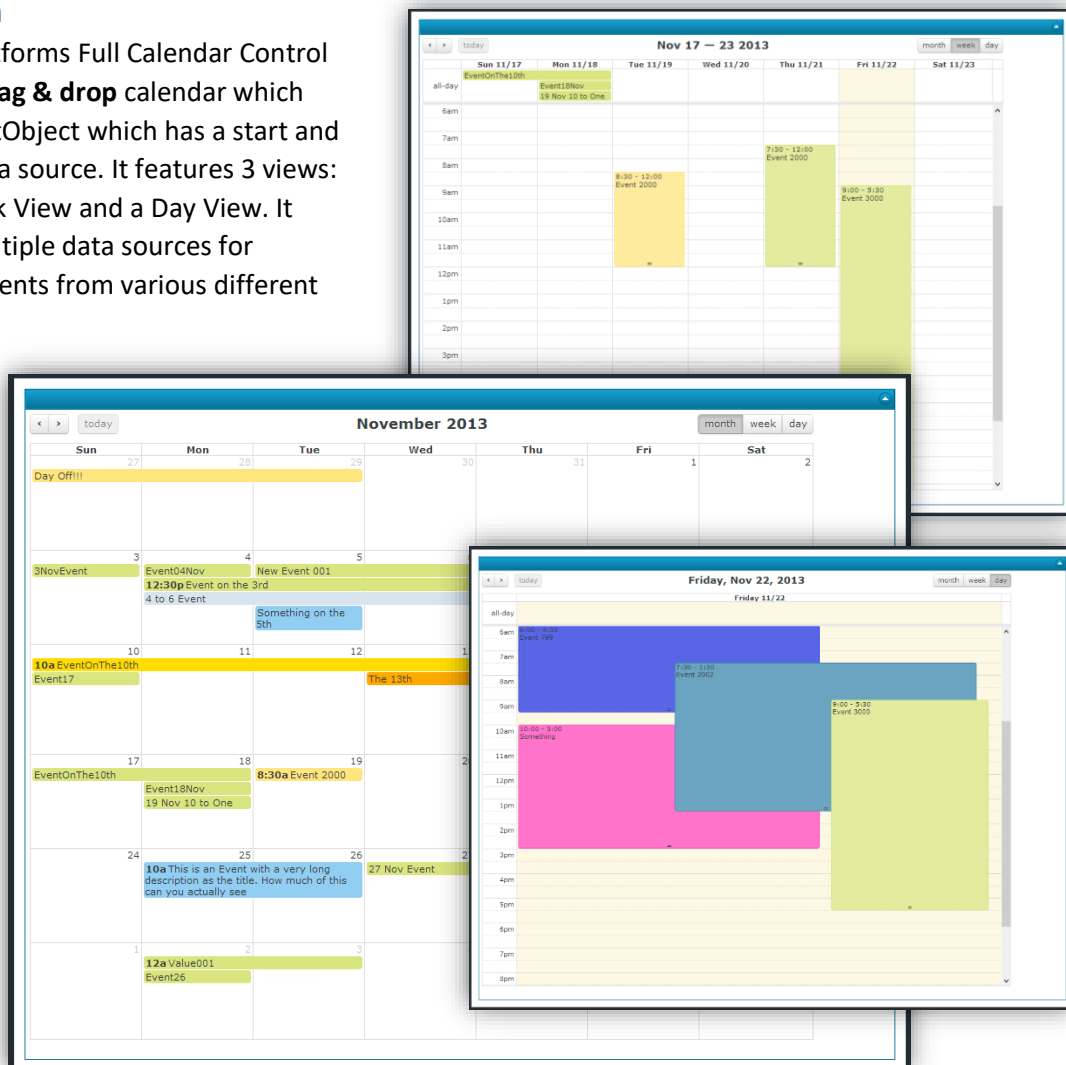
forms Full Calendar Control ag & drop calendar which Object which has a start and a source. It features 3 views: k View and a Day View. It tiple data sources for ents from various different

today

Nov 17 — 23 2013

month week day

| | Sun 11/17 | Mon 11/18 | Tue 11/19 | Wed 11/20 | Thu 11/21 | Fri 11/22 | Sat 11/23 |
|---|---|---|---|---|---|---|---|
| all-day | EventOnThe10th | Event18Nov 19 Nov 10 to One | | | | | |

6am
7am
8am
9am
10am
11am
12pm
1pm
2pm
3pm

8:30 - 12:00 Event 2000

7:30 - 12:00 Event 2000

9:00 - 5:30 Event 3000

today

November 2013

month week day

| Sun | Mon | Tue | Wed | Thu | Fri | Sat |
|---|---|---|---|---|---|---|
| 27 Day Off!!! | 28 | 29 | 30 | 31 | 1 | 2 |
| 3 3NovEvent | 4 Event04Nov **12:30p** Event on the 3rd 4 to 6 Event | 5 New Event 001 Something on the 5th | | | | |
| 10 **10a** EventOnThe10th Event17 | 11 | 12 | 1 The 13th | | | |
| 17 EventOnThe10th | 18 Event18Nov 19 Nov 10 to One | 19 **8:30a** Event 2000 | 2 | | | |
| 24 | 25 **10a** This is an Event with a very long description as the title. How much of this can you actually see | 26 | 2 27 Nov Event | | | |
| 1 | 2 **12a** Value001 Event26 | 3 | | | | |

today

Friday, Nov 22, 2013

month week day

Friday 11/22

all-day

6am
7am
8am
9am
10am
11am
12pm
1pm
2pm
3pm
4pm
5pm
6pm
7pm
8pm

6:00 - 9:30 Event 799

7:30 - 1:30 Event 2002

9:00 - 5:30 Event 3000

10:00 - 3:00 Something